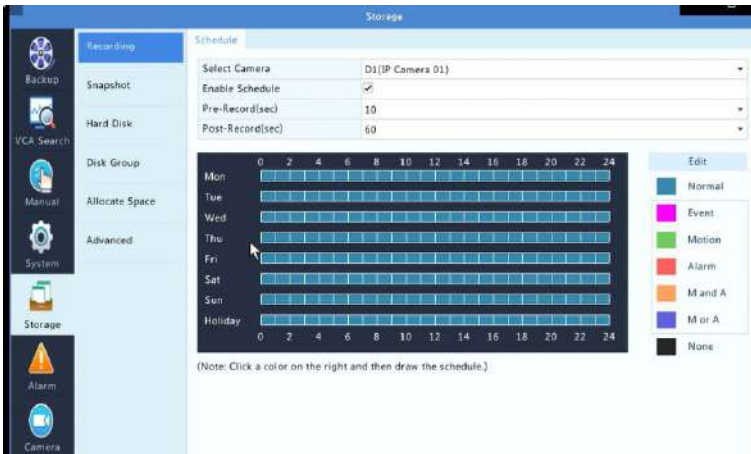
Storage

Backup
VCA Search
Manual
System
Storage
Alarm
Camera

Recording
Snapshot
Hard Disk
Disk Group
Allocate Space
Advanced

Schedule

| Select Camera | D1(IP Camera 01) |
|---|---|
| Enable Schedule | ✓ |
| Pre-Record(sec) | 10 |
| Post-Record(sec) | 60 |

0 2 4 6 8 10 12 14 16 18 20 22 24
Mon
Tue
Wed
Thu
Fri
Sat
Sun
Holiday
0 2 4 6 8 10 12 14 16 18 20 22 24

Edit
Normal
Event
Motion
Alarm
M and A
M or A
None

(Note: Click a color on the right and then draw the schedule.)